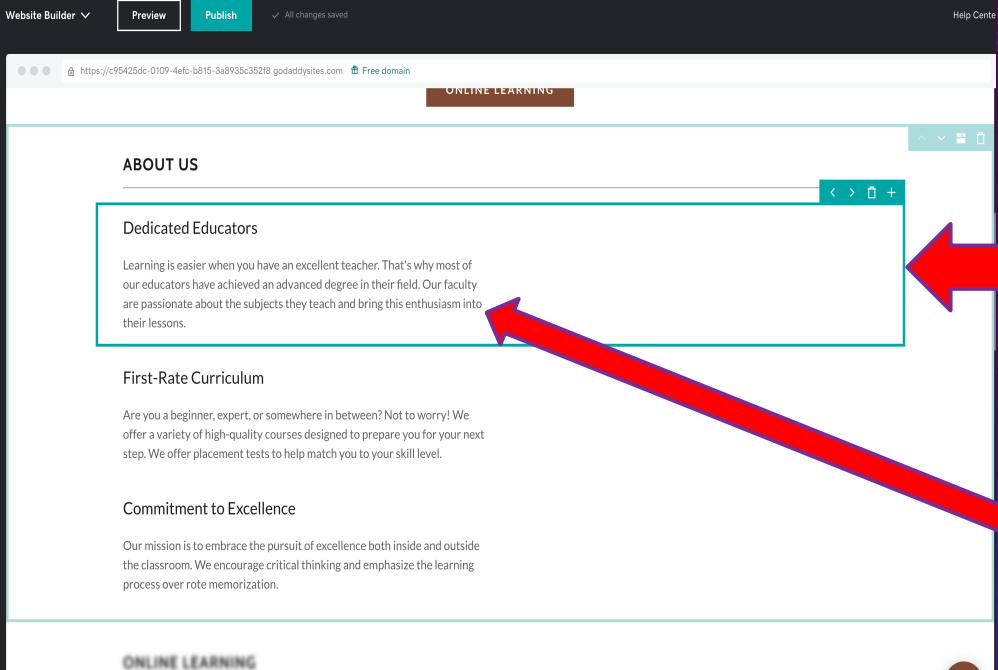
Website Builder Preview Publish ✓ All changes saved Help Cente

https://c95425dc-0109-4efc-b815-3a8935c352f8.godaddysites.com Free domain

ONLINE LEARNING

ABOUT US

Dedicated Educators

Learning is easier when you have an excellent teacher. That's why most of our educators have achieved an advanced degree in their field. Our faculty are passionate about the subjects they teach and bring this enthusiasm into their lessons.

First-Rate Curriculum

Are you a beginner, expert, or somewhere in between? Not to worry! We offer a variety of high-quality courses designed to prepare you for your next step. We offer placement tests to help match you to your skill level.

Commitment to Excellence

Our mission is to embrace the pursuit of excellence both inside and outside the classroom. We encourage critical thinking and emphasize the learning process over rote memorization.

ONLINE LEARNING